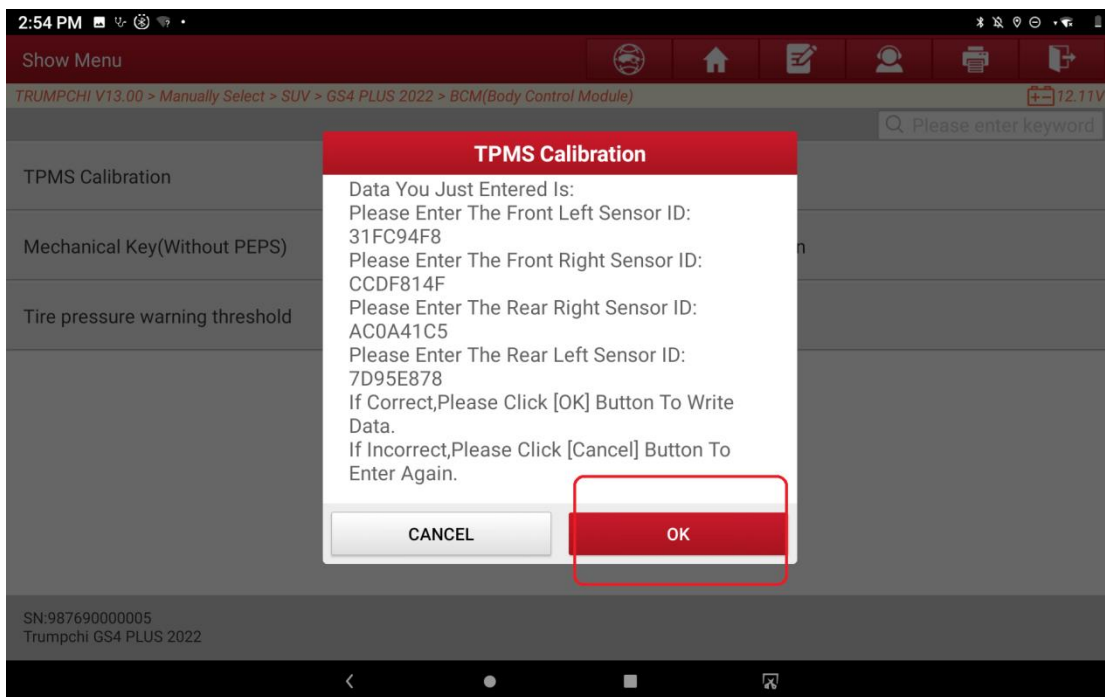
2:54 PM

Show Menu

TRUMPCHI V13.00 > Manually Select > SUV > GS4 PLUS 2022 > BCM(Body Control Module)

12.11V

Please enter keyword

TPMS Calibration

Mechanical Key(Without PEPS)

Tire pressure warning threshold

n

TPMS Calibration

Data You Just Entered Is:
Please Enter The Front Left Sensor ID:
31FC94F8
Please Enter The Front Right Sensor ID:
CCDF814F
Please Enter The Rear Right Sensor ID:
AC0A41C5
Please Enter The Rear Left Sensor ID:
7D95E878
If Correct,Please Click [OK] Button To Write Data.
If Incorrect,Please Click [Cancel] Button To Enter Again.

CANCEL

OK

SN:987690000005
Trumpchi GS4 PLUS 2022